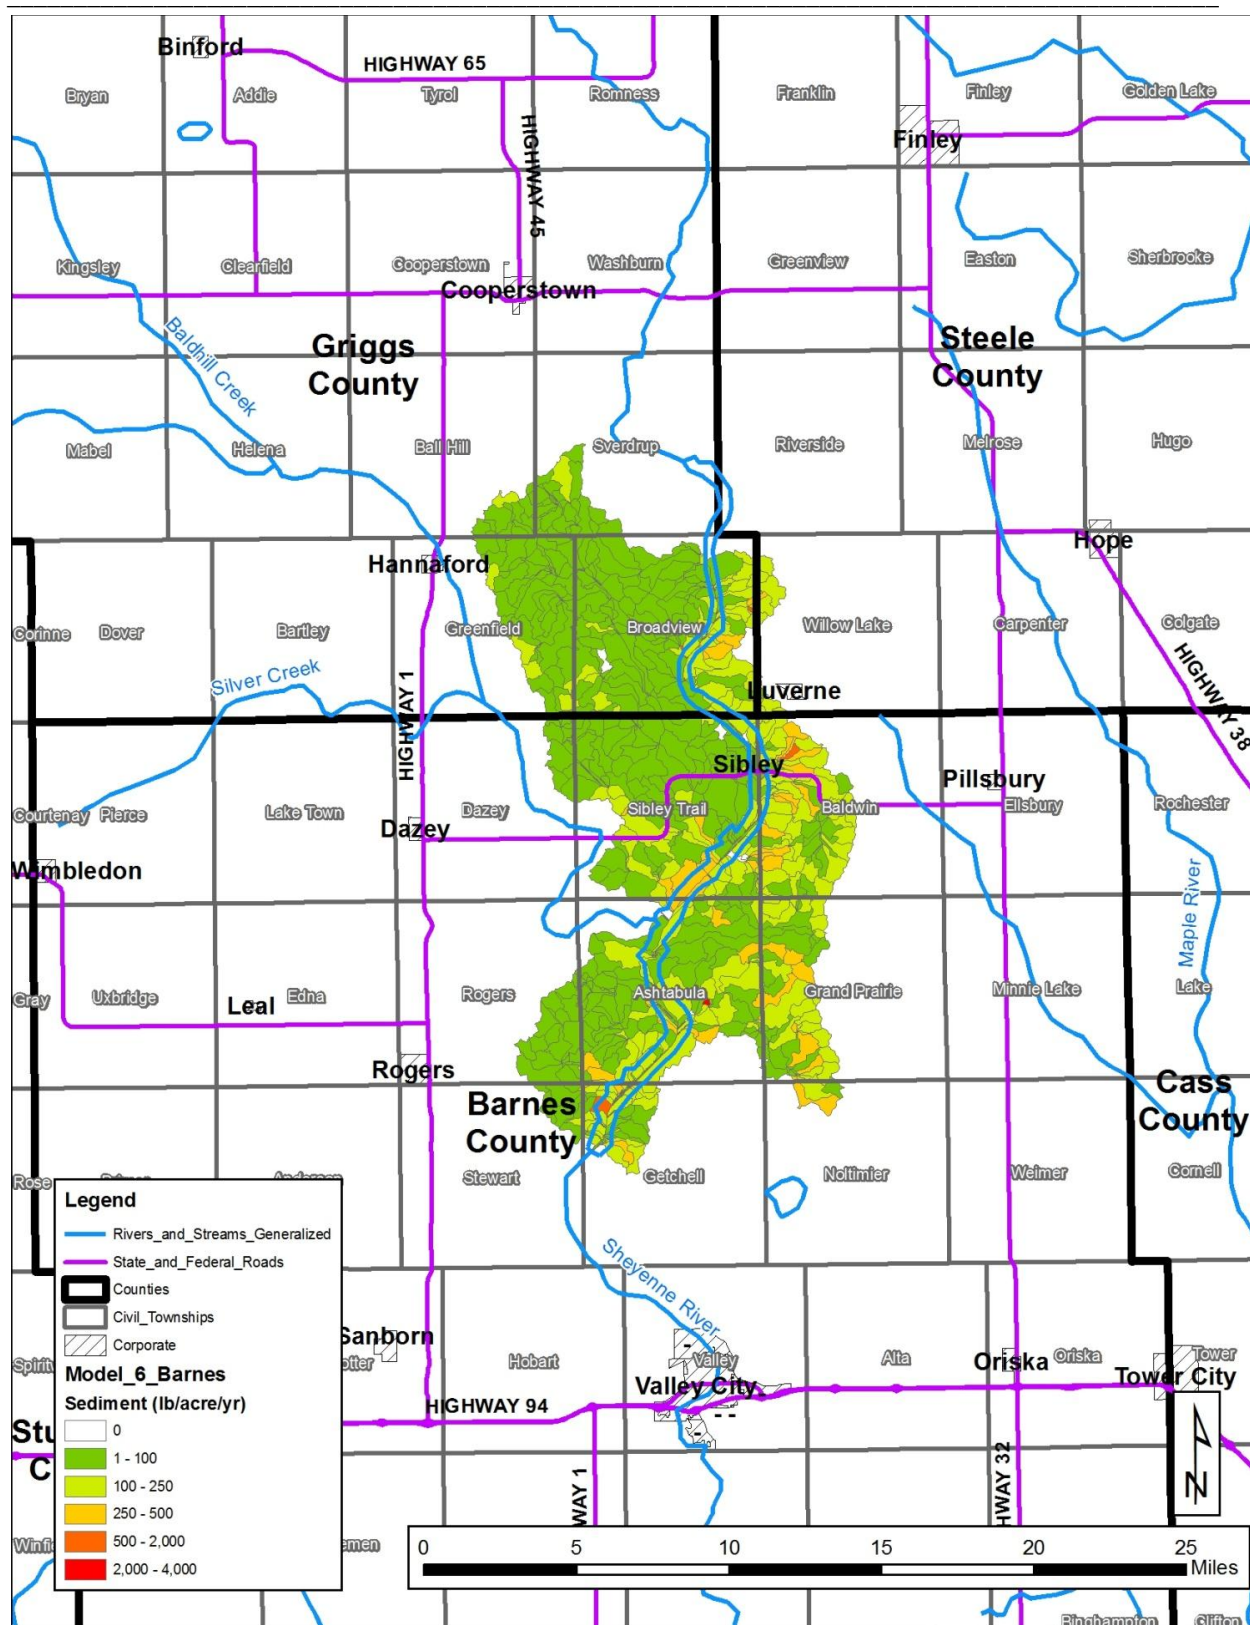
Binford
HIGHWAY 65
Bryan
Addie
Tyrol
Romness
Franklin
Finley
Golden Lake
Finley
HIGHWAY 45
Kingsley
Clearfield
Cooperstown
Washburn
Greenview
Easton
Sherbrooke
Cooperstown
Baldhill Creek
Griggs County
Steele County
Mabel
Helena
Ball Hill
Sverdrup
Riverside
Melrose
Hugo
Hope
Hannaford
Corinne
Dover
Bartley
Greenfield
Broadview
Willow Lake
Carpenter
Colgate
Silver Creek
HIGHWAY 1
Luverne
HIGHWAY 38
Sibley
Pillsbury
Courtenay
Pierce
Lake Town
Dazey
Sibley Trail
Baldwin
Ellsbury
Rochester
Dazey
Wimbledon
Maple River
Gray
Uxbridge
Leal
Edna
Rogers
Ashtabula
Grand Prairie
Minnie Lake
Lake
Rogers
Cass County
Barnes County
Rose
Stewart
Getchell
Noltimier
Weimer
Cornell
Legend
Rivers_and_Streams_Generalized
State_and_Federal_Roads
Counties
Civil_Townships
Corporate
Model_6_Barnes
Sediment (lb/acre/yr)
0
1 - 100
100 - 250
250 - 500
500 - 2,000
2,000 - 4,000
Sheyenne River
Sanborn
Spirit
Hobart
Valley
Alta
Oriska
Oriska
Tower
Valley City
Tower City
HIGHWAY 94
St
C
HIGHWAY 1
HIGHWAY 32
N
Winfi
emen
0
5
10
15
20
25
Miles
Binghampton
Clifton